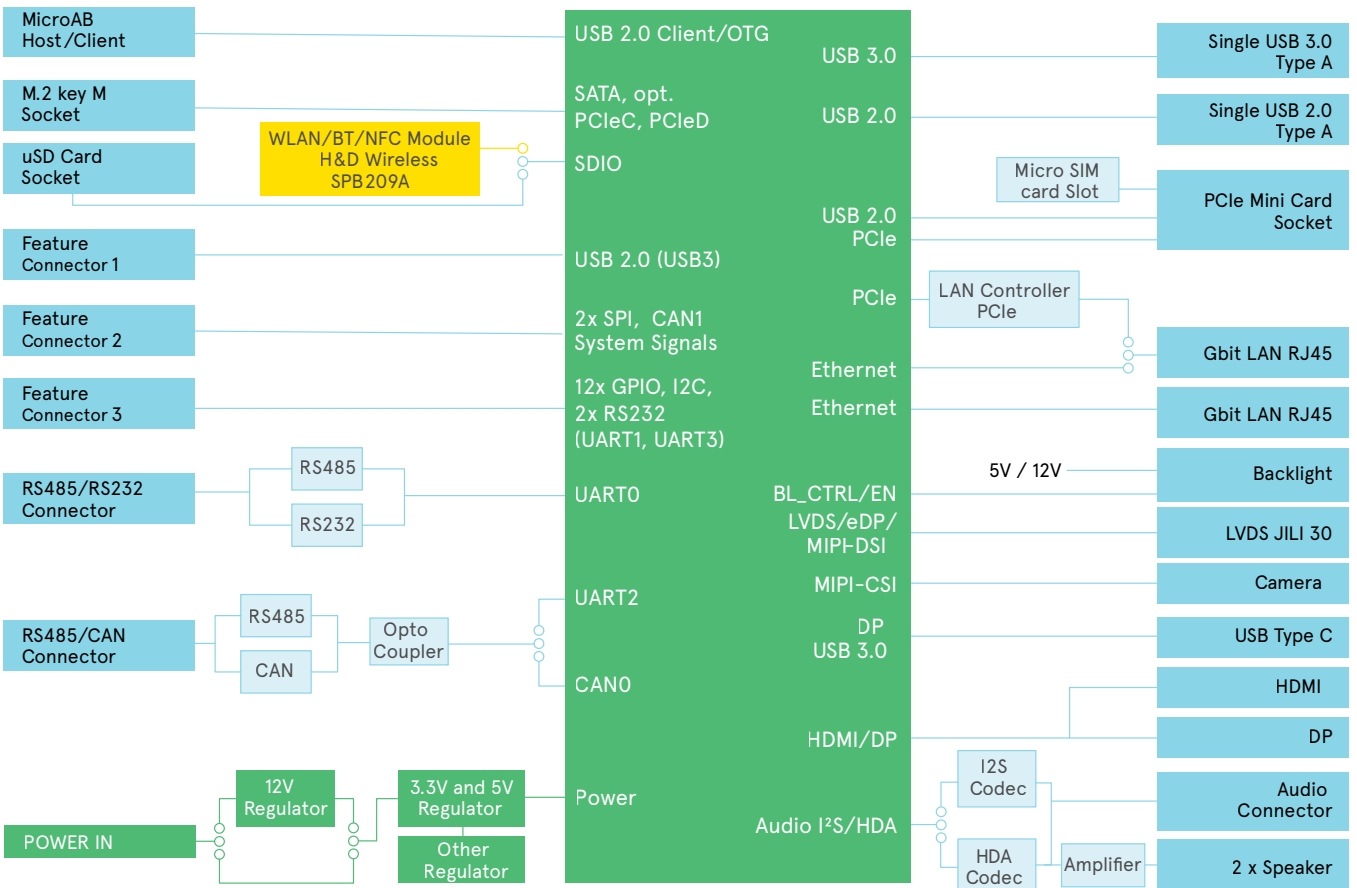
MicroAB Host/Client

M.2 key M Socket

uSD Card Socket

WLAN/BT/NFC Module H&D Wireless SPB209A

Feature Connector 1

Feature Connector 2

Feature Connector 3

RS485/RS232 Connector

RS485

RS232

RS485/CAN Connector

RS485

CAN

Opto Coupler

POWER IN

12V Regulator

3.3V and 5V Regulator

Other Regulator

USB 2.0 Client/OTG

SATA, opt. PCIeC, PCIeD

SDIO

USB 2.0 (USB3)

2x SPI, CAN1 System Signals

12x GPIO, I2C, 2x RS232 (UART1, UART3)

UART0

UART2

CAN0

Power

USB 3.0

USB 2.0

USB 2.0 PCIe

PCIe

Ethernet

Ethernet

BL_CTRL/EN

LVDS/eDP/ MIPI-DSI

MIPI-CSI

DP USB 3.0

HDMI/DP

Audio I²S/HDA

Single USB 3.0 Type A

Single USB 2.0 Type A

Micro SIM card Slot

PCIe Mini Card Socket

LAN Controller PCIe

Gbit LAN RJ45

Gbit LAN RJ45

5V / 12V

Backlight

LVDS JILI 30

Camera

USB Type C

HDMI

DP

I2S Codec

HDA Codec

Amplifier

Audio Connector

2 x Speaker